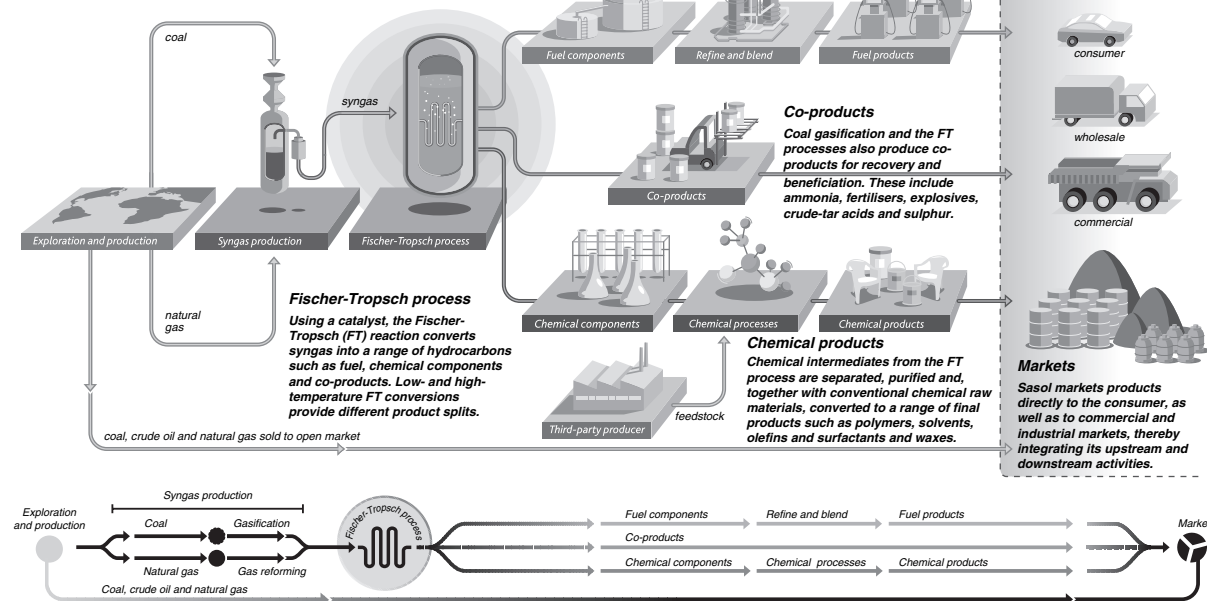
coal

syngas

Fuel components

Refine and blend

Fuel products

consumer

wholesale

commercial

Exploration and production

Syngas production

Fischer-Tropsch process

Co-products

Coal gasification and the FT processes also produce co-products for recovery and beneficiation. These include ammonia, fertilisers, explosives, crude-tar acids and sulphur.

Co-products

natural gas

Fischer-Tropsch process

Using a catalyst, the Fischer-Tropsch (FT) reaction converts syngas into a range of hydrocarbons such as fuel, chemical components and co-products. Low- and high-temperature FT conversions provide different product splits.

Chemical components

Chemical processes

Chemical products

Chemical products

Chemical intermediates from the FT process are separated, purified and, together with conventional chemical raw materials, converted to a range of final products such as polymers, solvents, olefins and surfactants and waxes.

Third-party producer

feedstock

Markets

Sasol markets products directly to the consumer, as well as to commercial and industrial markets, thereby integrating its upstream and downstream activities.

coal, crude oil and natural gas sold to open market

Exploration and production

Syngas production

Coal

Gasification

Natural gas

Gas reforming

Fischer-Tropsch process

Fuel components

Refine and blend

Fuel products

Co-products

Chemical components

Chemical processes

Chemical products

Marke

Coal, crude oil and natural gas